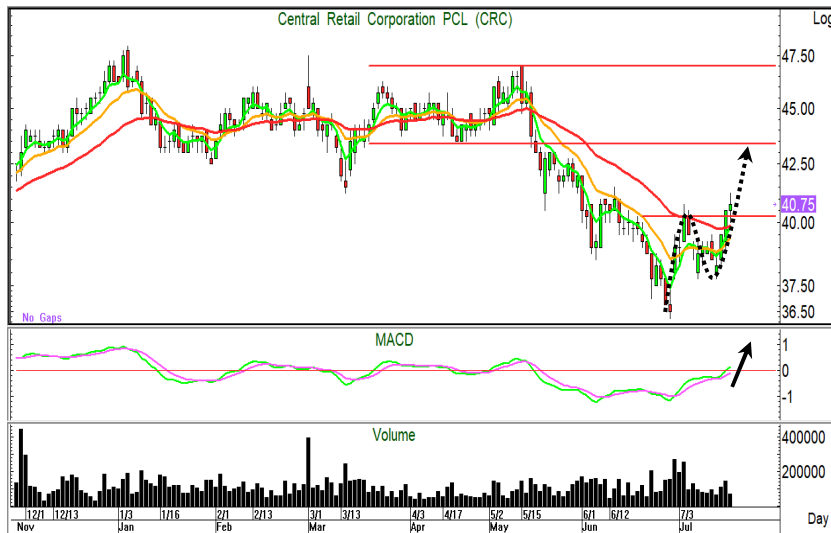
Central Retail Corporation PCL (CRC)

Log

47.50
45.00
42.50
40.75
40.00
37.50
36.50

No Gaps

MACD

1
0
-1

Volume

400000
200000

12/1 12/13 1/3 1/16 2/1 2/13 3/1 3/13 4/3 4/17 5/2 5/15 6/1 6/12 7/3

Nov Jan Feb Mar Apr May Jun Jul

Day